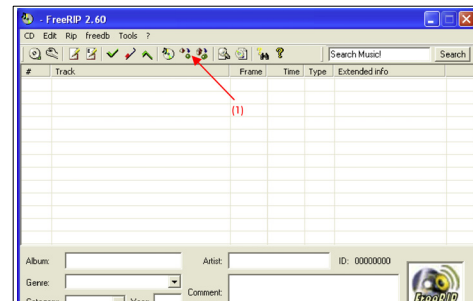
- FreeRIP 2.60

CD Edit Rip freedb Tools ?

Search Music! Search

| # | Track | Frame | Time | Type | Extended info |
|---|---|---|---|---|---|

(1)

Album:

Artist:

ID: 00000000

Genre:

Comment:

Category: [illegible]

Year: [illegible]

FreeRIP